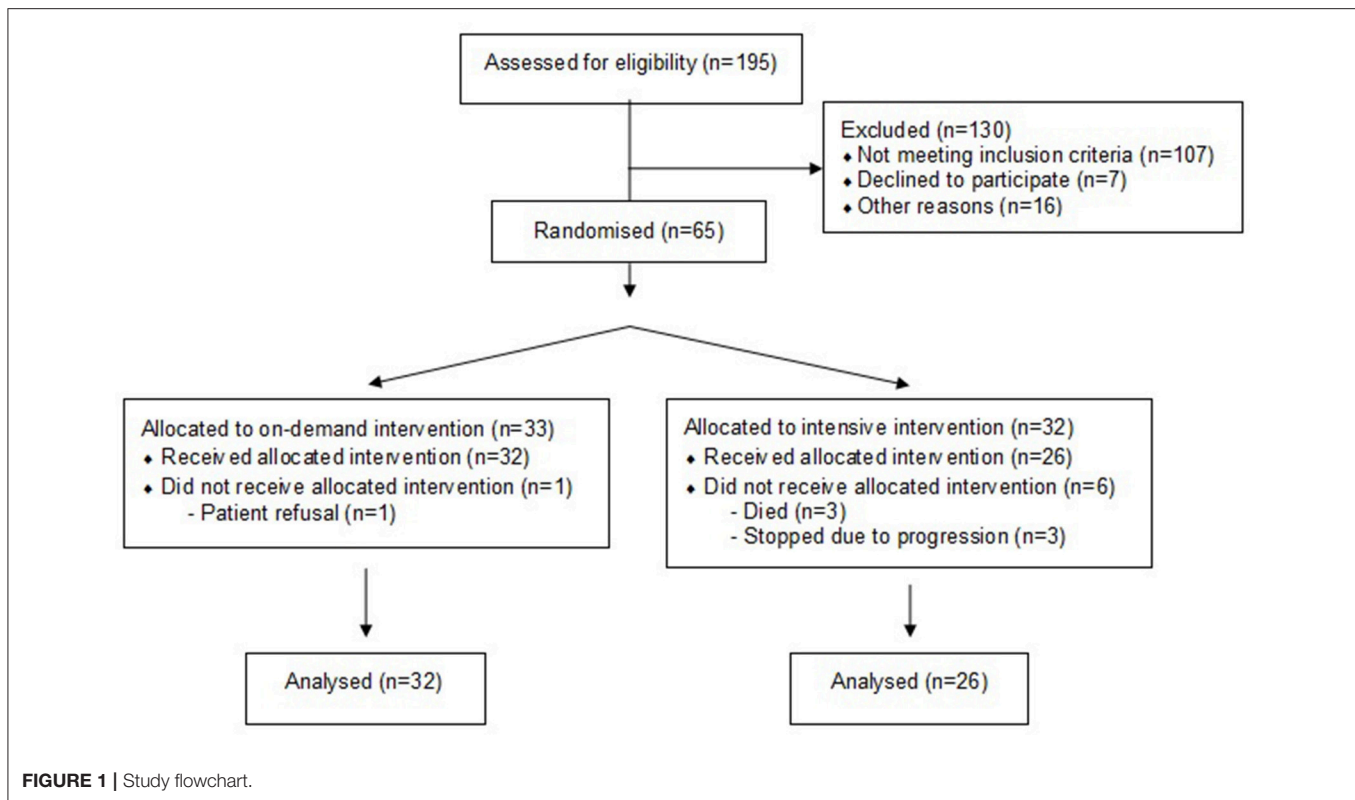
Assessed for eligibility (n=195)

Excluded (n=130)
• Not meeting inclusion criteria (n=107)
• Declined to participate (n=7)
• Other reasons (n=16)

Randomised (n=65)

Allocated to on-demand intervention (n=33)
• Received allocated intervention (n=32)
• Did not receive allocated intervention (n=1)
- Patient refusal (n=1)

Allocated to intensive intervention (n=32)
• Received allocated intervention (n=26)
• Did not receive allocated intervention (n=6)
- Died (n=3)
- Stopped due to progression (n=3)

Analysed (n=32)

Analysed (n=26)

FIGURE 1 | Study flowchart.